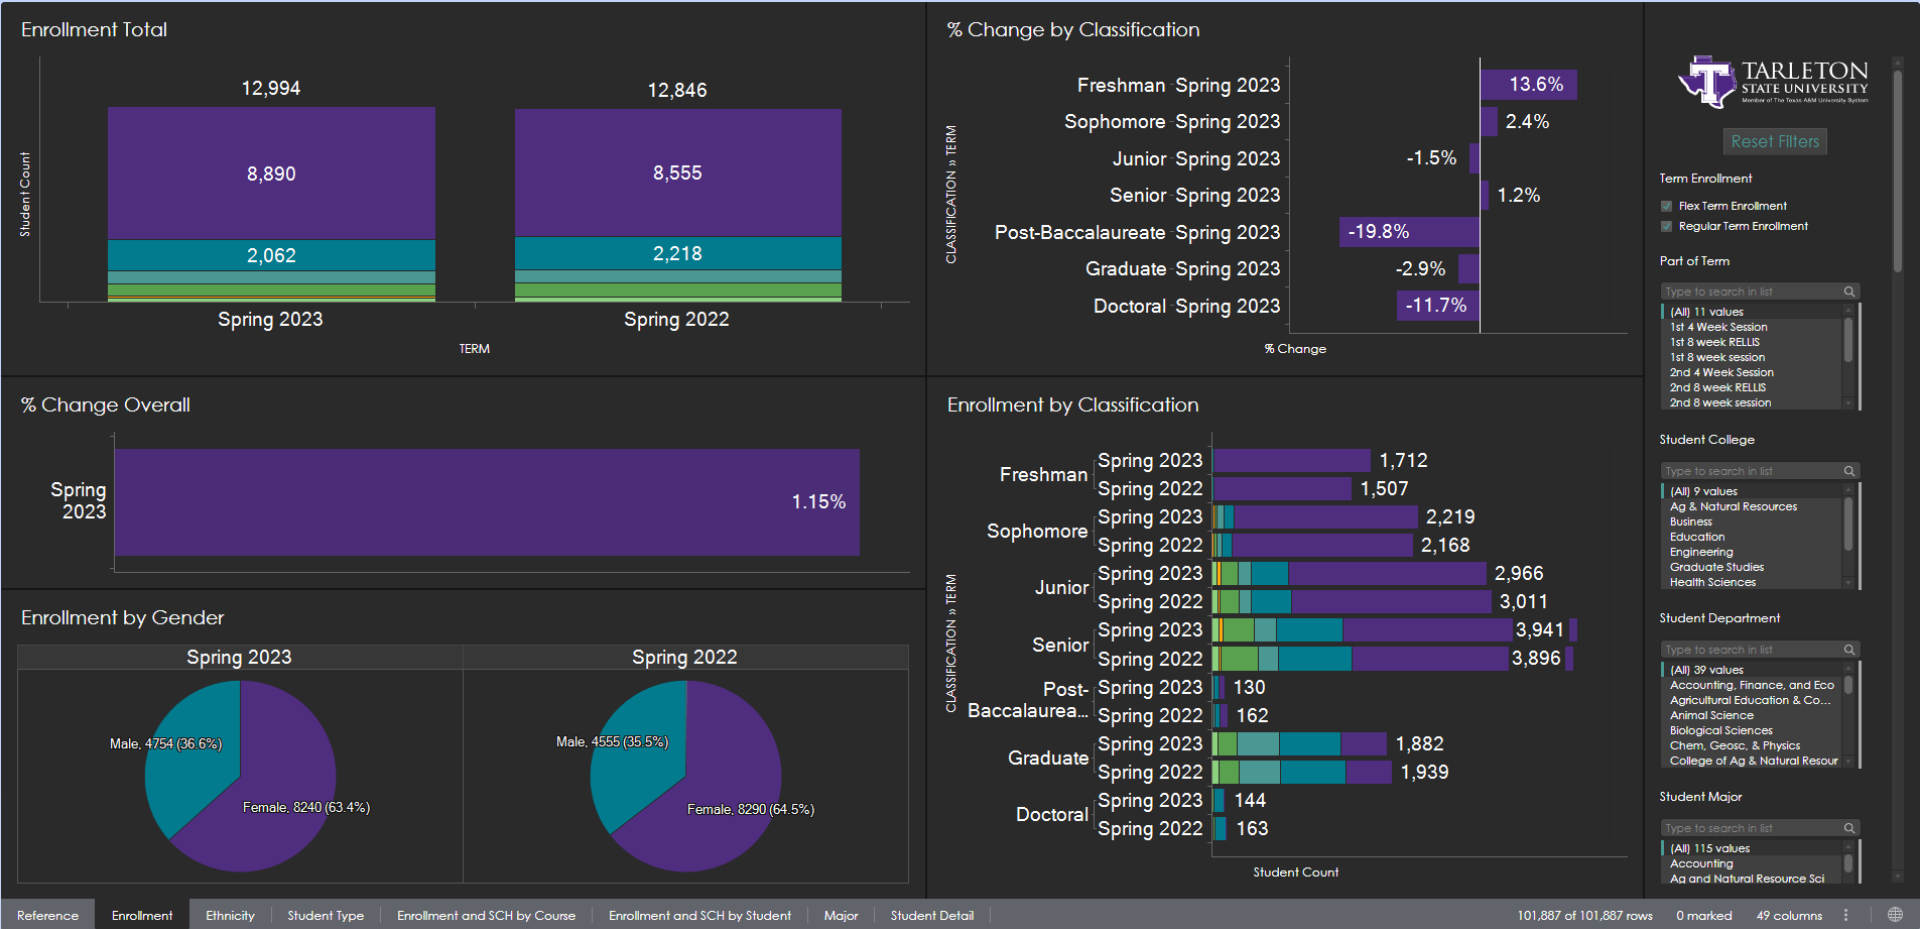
Enrollment Total

Student Count

12,994
8,890
2,062
Spring 2023

12,846
8,555
2,218
Spring 2022

TERM

% Change by Classification

CLASSIFICATION » TERM

| Freshman Spring 2023 | 13.6% |
|---|---|
| Sophomore Spring 2023 | 2.4% |
| Junior Spring 2023 | -1.5% |
| Senior Spring 2023 | 1.2% |
| Post-Baccalaureate Spring 2023 | -19.8% |
| Graduate Spring 2023 | -2.9% |
| Doctoral Spring 2023 | -11.7% |

% Change

TARLETON STATE UNIVERSITY
Member of The Texas A&M University System

Reset Filters

Term Enrollment
Flex Term Enrollment
Regular Term Enrollment

Part of Term
Type to search in list
(All) 11 values
1st 4 Week Session
1st 8 week RELLIS
1st 8 week session
2nd 4 Week Session
2nd 8 week RELLIS
2nd 8 week session

Student College
Type to search in list
(All) 9 values
Ag & Natural Resources
Business
Education
Engineering
Graduate Studies
Health Sciences

Student Department
Type to search in list
(All) 39 values
Accounting, Finance, and Eco
Agricultural Education & Co...
Animal Science
Biological Sciences
Chem, Geosc, & Physics
College of Ag & Natural Resour

Student Major
Type to search in list
(All) 115 values
Accounting
Ag and Natural Resource Sci

% Change Overall

Spring 2023 1.15%

Enrollment by Classification

CLASSIFICATION » TERM

| Freshman | Spring 2023 | 1,712 |
|---|---|---|
| | Spring 2022 | 1,507 |
| Sophomore | Spring 2023 | 2,219 |
| | Spring 2022 | 2,168 |
| Junior | Spring 2023 | 2,966 |
| | Spring 2022 | 3,011 |
| Senior | Spring 2023 | 3,941 |
| | Spring 2022 | 3,896 |
| Post-Baccalaurea... | Spring 2023 | 130 |
| | Spring 2022 | 162 |
| Graduate | Spring 2023 | 1,882 |
| | Spring 2022 | 1,939 |
| Doctoral | Spring 2023 | 144 |
| | Spring 2022 | 163 |

Student Count

Enrollment by Gender

Spring 2023
Male, 4754 (36.6%)
Female, 8240 (63.4%)

Spring 2022
Male, 4555 (35.5%)
Female, 8290 (64.5%)

Reference | Enrollment | Ethnicity | Student Type | Enrollment and SCH by Course | Enrollment and SCH by Student | Major | Student Detail

101,887 of 101,887 rows | 0 marked | 49 columns